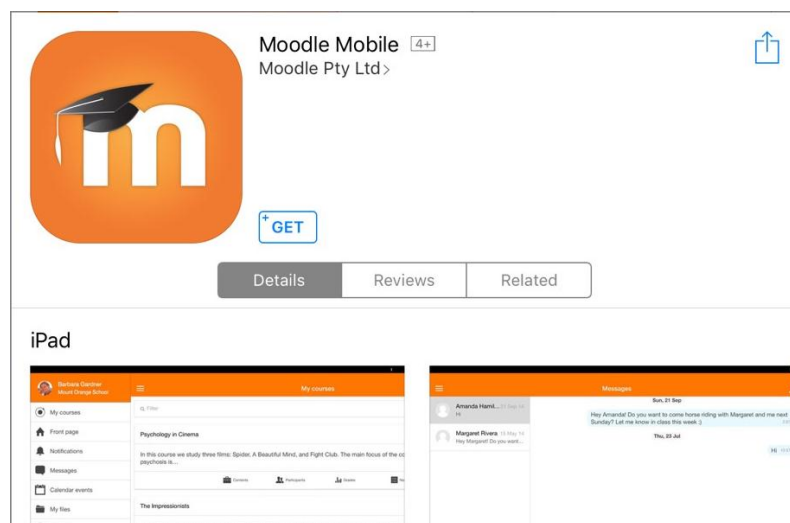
Moodle Mobile 4+
Moodle Pty Ltd>

GET

Details
Reviews
Related

iPad

Barbara Gardner
Mount Orange School

My courses
Front page
Notifications
Messages
Calendar events
My files

My courses

Filter

Psychology in Cinema

In this course we study three films: Spider, A Beautiful Mind, and Fight Club. The main focus of the co psychosis is...

Contents
Participants
Grades

The Impressionists

Messages

Amanda Hamil... 20 Sep 16
Hi

Margaret Rivera 16 May 16
Hey Margaret! Do you want...

Sun, 21 Sep

Hey Amanda! Do you want to come horse riding with Margaret and me next Sunday? Let me know in class this week :)

Thu, 20 Jul

Hi